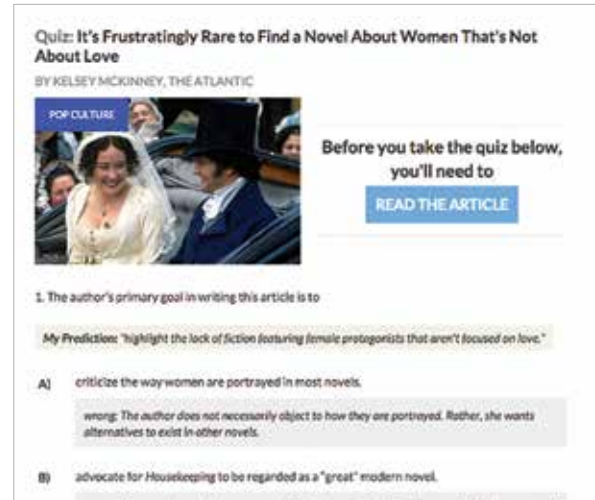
Quiz: It's Frustratingly Rare to Find a Novel About Women That's Not About Love

BY KELSEY MCKINNEY, THE ATLANTIC

POP CULTURE

Before you take the quiz below, you'll need to

READ THE ARTICLE

1. The author's primary goal in writing this article is to

My Prediction: "highlight the lack of fiction featuring female protagonists that aren't focused on love."

A) criticize the way women are portrayed in most novels.

wrong: The author does not necessarily object to how they are portrayed. Rather, she wants alternatives to exist in other novels.

B) advocate for Housekeeping to be regarded as a "great" modern novel.